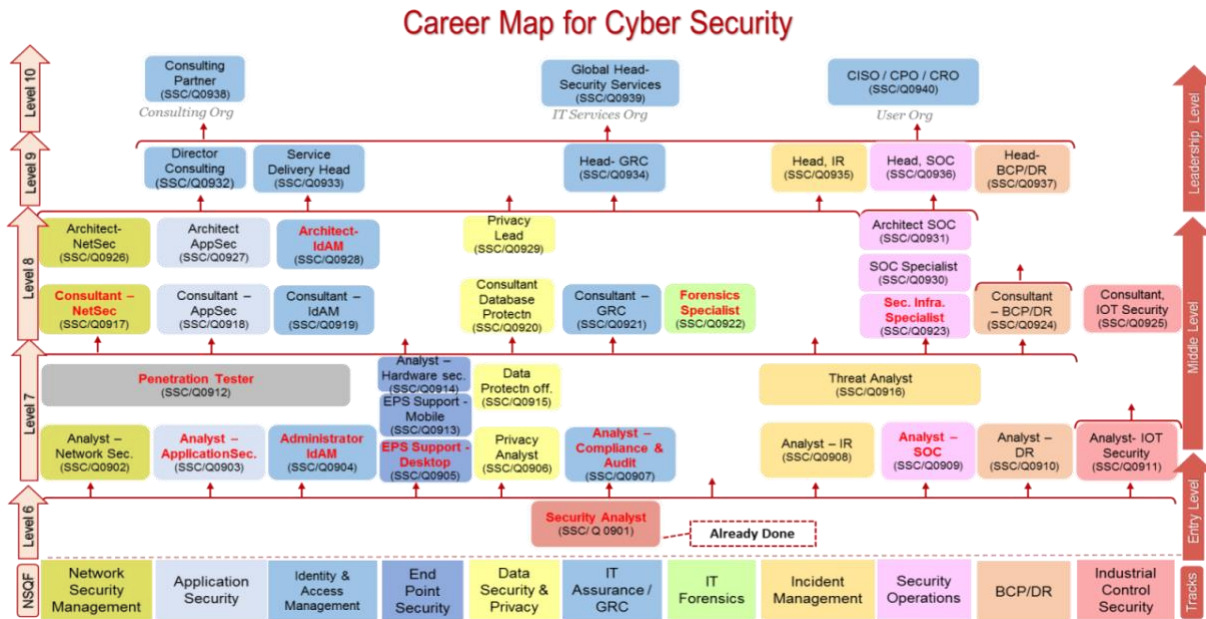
Career Map for Cyber Security

Level 10
Consulting Partner (SSC/Q0938)
Consulting Org
Global Head- Security Services (SSC/Q0939)
IT Services Org
CISO / CPO / CRO (SSC/Q0940)
User Org

Level 9
Director Consulting (SSC/Q0932)
Service Delivery Head (SSC/Q0933)
Head- GRC (SSC/Q0934)
Head, IR (SSC/Q0935)
Head, SOC (SSC/Q0936)
Head- BCP/DR (SSC/Q0937)

Level 8
Architect- NetSec (SSC/Q0926)
Architect AppSec (SSC/Q0927)
Architect- IdAM (SSC/Q0928)
Privacy Lead (SSC/Q0929)
Architect SOC (SSC/Q0931)
SOC Specialist (SSC/Q0930)
Consultant – NetSec (SSC/Q0917)
Consultant – AppSec (SSC/Q0918)
Consultant – IdAM (SSC/Q0919)
Consultant Database Protectn (SSC/Q0920)
Consultant – GRC (SSC/Q0921)
Forensics Specialist (SSC/Q0922)
Sec. Infra. Specialist (SSC/Q0923)
Consultant – BCP/DR (SSC/Q0924)
Consultant, IOT Security (SSC/Q0925)

Level 7
Penetration Tester (SSC/Q0912)
Analyst – Hardware sec. (SSC/Q0914)
EPS Support - Mobile (SSC/Q0913)
Data Protectn off. (SSC/Q0915)
Threat Analyst (SSC/Q0916)
Analyst – Network Sec. (SSC/Q0902)
Analyst – ApplicationSec. (SSC/Q0903)
Administrator IdAM (SSC/Q0904)
EPS Support - Desktop (SSC/Q0905)
Privacy Analyst (SSC/Q0906)
Analyst – Compliance & Audit (SSC/Q0907)
Analyst – IR (SSC/Q0908)
Analyst – SOC (SSC/Q0909)
Analyst – DR (SSC/Q0910)
Analyst- IOT Security (SSC/Q0911)

Level 6
Security Analyst (SSC/ Q 0901)
Already Done

NSQF
Network Security Management
Application Security
Identity & Access Management
End Point Security
Data Security & Privacy
IT Assurance / GRC
IT Forensics
Incident Management
Security Operations
BCP/DR
Industrial Control Security

Leadership Level
Middle Level
Entry Level
Tracks